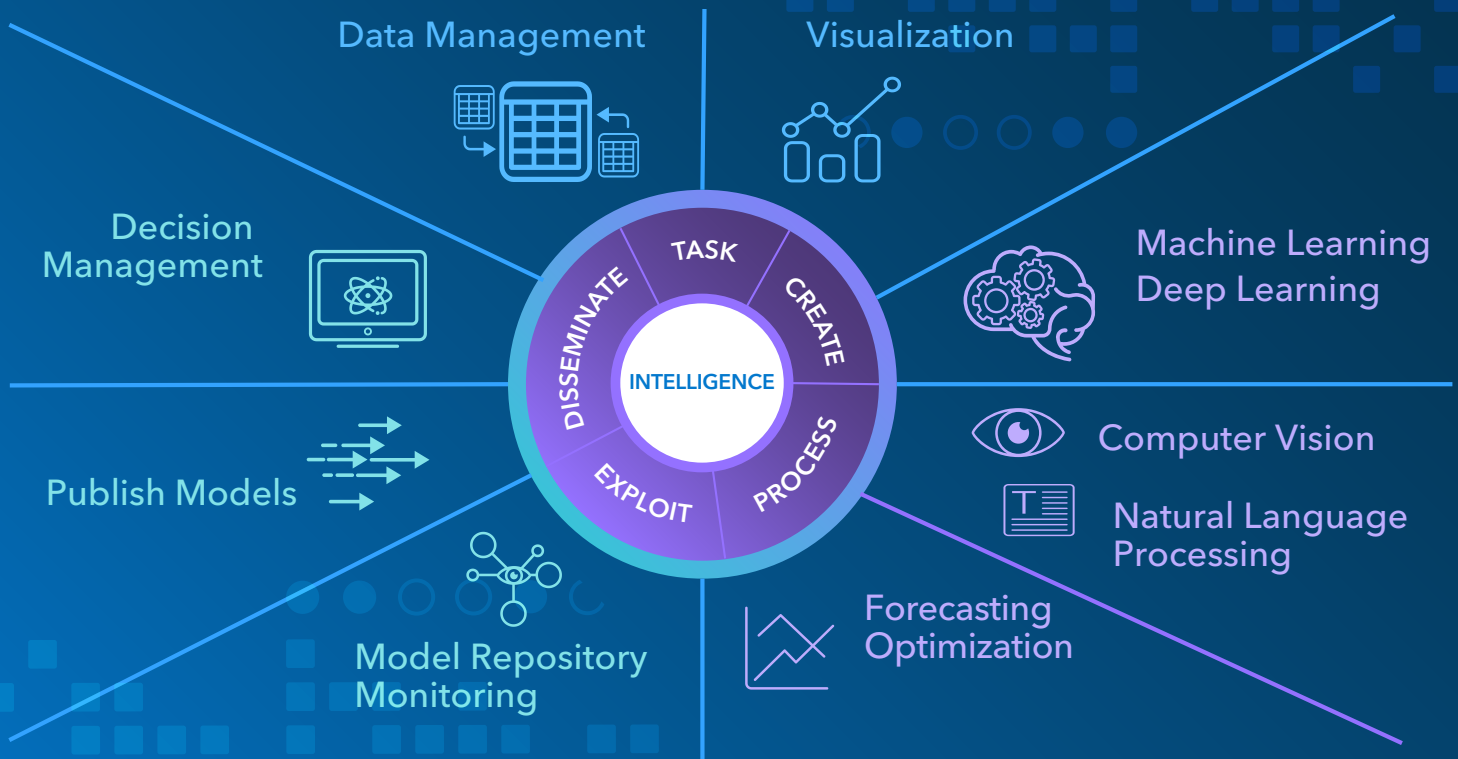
Data Management

Visualization

Decision Management

Machine Learning
Deep Learning

TASK

CREATE

PROCESS

EXPLOIT

DISSEMINATE

INTELLIGENCE

Computer Vision

Natural Language Processing

Publish Models

Model Repository Monitoring

Forecasting Optimization